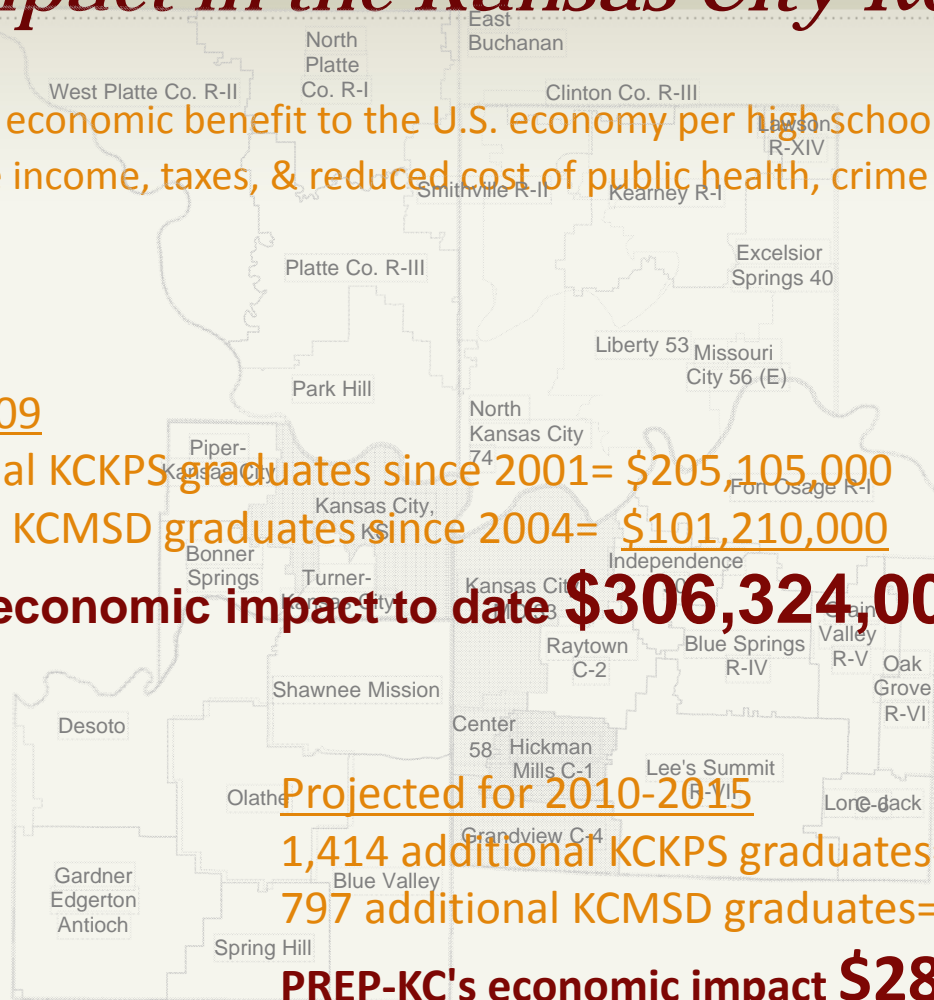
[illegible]pact in the Kansas City Re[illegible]

East Buchanan
North Platte Co. R-I
West Platte Co. R-II
Clinton Co. R-III
Lawson R-XIV
Smithville R-II
Kearney R-I
Excelsior Springs 40
Platte Co. R-III
Liberty 53
Missouri City 56 (E)
Park Hill
North Kansas City 74
Piper-Kansas City
Fort Osage R-I
Kansas City, KS
Bonner Springs
Independence
Turner-Kansas City
Kansas City 33
Raytown C-2
Blue Springs R-IV
Valley R-V
Oak Grove R-VI
Shawnee Mission
Desoto
Center 58
Hickman Mills C-1
Lee's Summit R-VII
Olathe
Lone Jack C-6
Grandview C-4
Gardner Edgerton Antioch
Blue Valley
Spring Hill

economic benefit to the U.S. economy per high schoo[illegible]
income, taxes, & reduced cost of public health, crime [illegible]

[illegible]09
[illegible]al KCKPS graduates since 2001= $205,105,000
KCMSD graduates since 2004= $101,210,000
economic impact to date $306,324,00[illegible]

Projected for 2010-2015
1,414 additional KCKPS graduates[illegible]
797 additional KCMSD graduates=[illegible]
PREP-KC's economic impact $28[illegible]